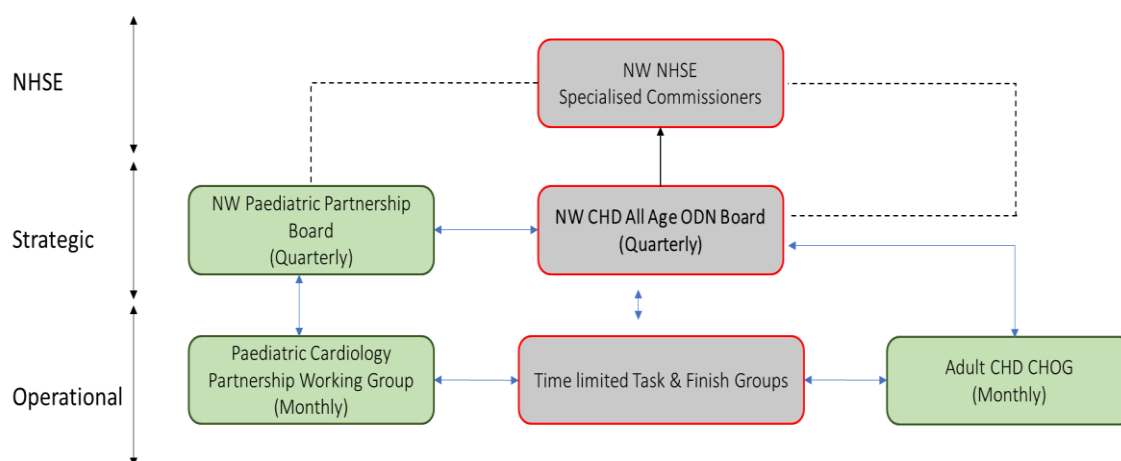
NHSE

Strategic

Operational

NW NHSE
Specialised Commissioners

NW Paediatric Partnership Board
(Quarterly)

NW CHD All Age ODN Board
(Quarterly)

Paediatric Cardiology Partnership Working Group
(Monthly)

Time limited Task & Finish Groups

Adult CHD CHOG
(Monthly)